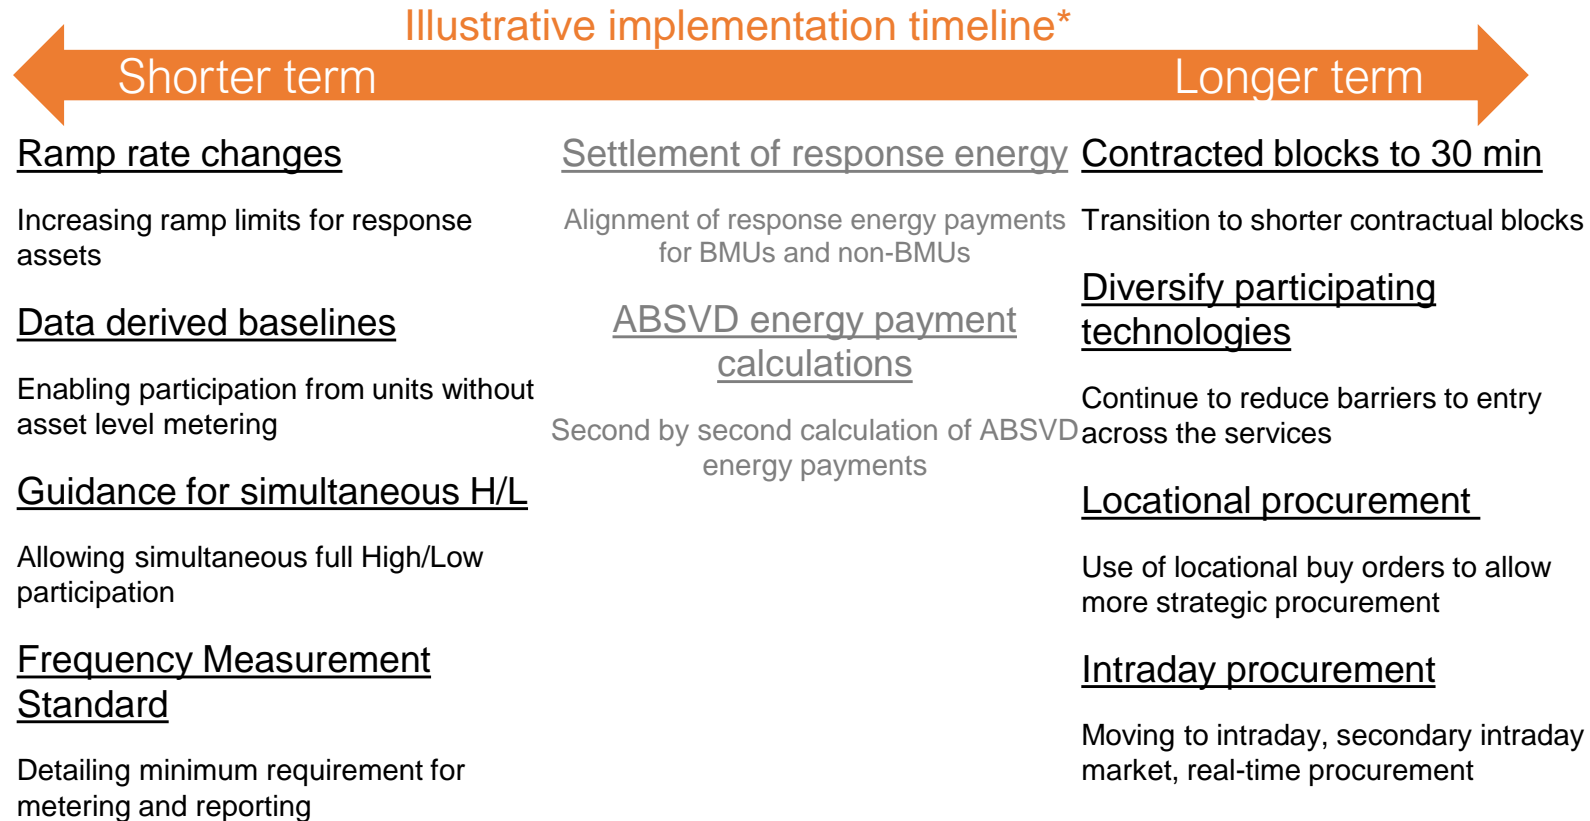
Illustrative implementation timeline*

Shorter term

Longer term

Ramp rate changes

Increasing ramp limits for response assets

Data derived baselines

Enabling participation from units without asset level metering

Guidance for simultaneous H/L

Allowing simultaneous full High/Low participation

Frequency Measurement Standard

Detailing minimum requirement for metering and reporting

Settlement of response energy

Alignment of response energy payments for BMUs and non-BMUs

ABSVD energy payment calculations

Second by second calculation of ABSVD energy payments

Contracted blocks to 30 min

Transition to shorter contractual blocks

Diversify participating technologies

Continue to reduce barriers to entry across the services

Locational procurement

Use of locational buy orders to allow more strategic procurement

Intraday procurement

Moving to intraday, secondary intraday market, real-time procurement